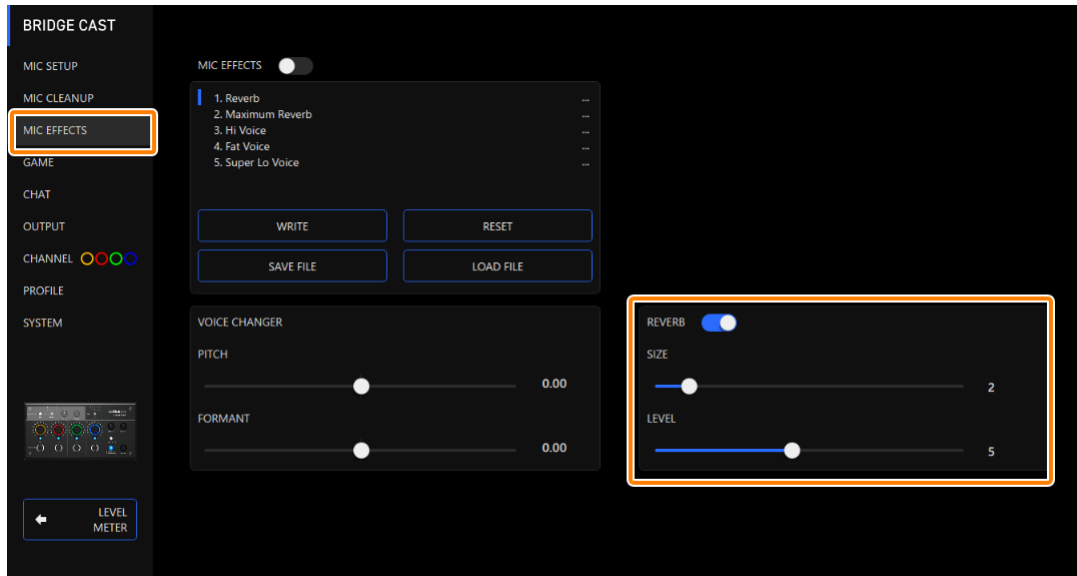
BRIDGE CAST

MIC SETUP
MIC CLEANUP
MIC EFFECTS
GAME
CHAT
OUTPUT
CHANNEL
PROFILE
SYSTEM

LEVEL METER

MIC EFFECTS

1. Reverb ...
2. Maximum Reverb ...
3. Hi Voice ...
4. Fat Voice ...
5. Super Lo Voice ...

WRITE
RESET
SAVE FILE
LOAD FILE

VOICE CHANGER
PITCH
0.00
FORMANT
0.00

REVERB
SIZE
2
LEVEL
5